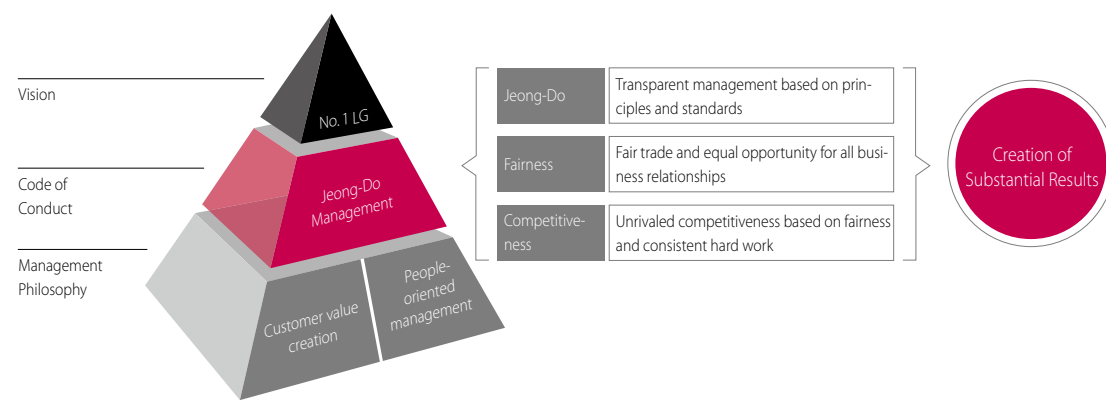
Vision

Code of Conduct

Management Philosophy

No. 1 LG

Jeong-Do Management

Customer value creation

People-oriented management

| Jeong-Do | Transparent management based on principles and standards |
|---|---|
| Fairness | Fair trade and equal opportunity for all business relationships |
| Competitiveness | Unrivaled competitiveness based on fairness and consistent hard work |

Creation of Substantial Results